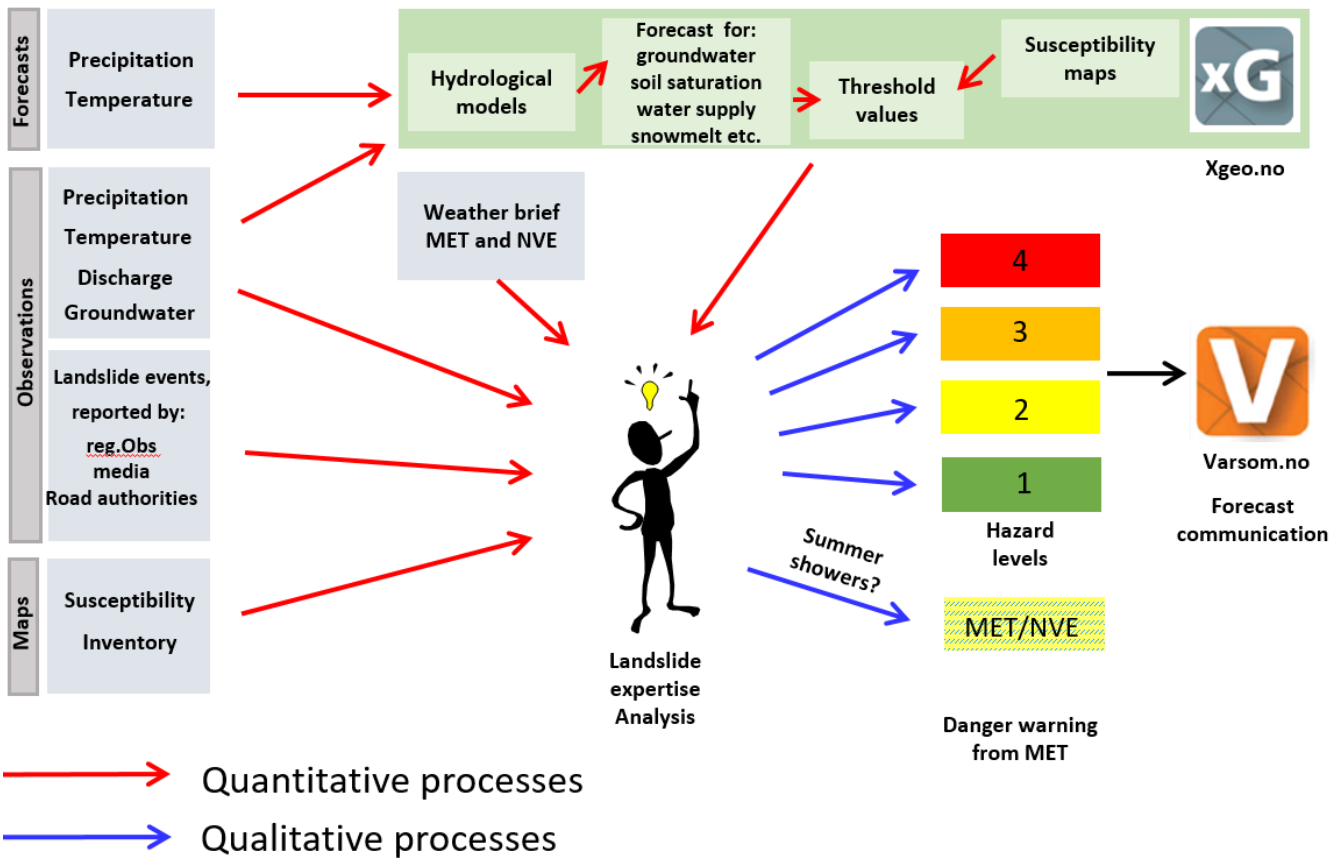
Forecasts

Precipitation
Temperature

Hydrological models

Forecast for:
groundwater
soil saturation
water supply
snowmelt etc.

Threshold values

Susceptibility maps

xG

Xgeo.no

Observations

Precipitation
Temperature
Discharge
Groundwater

Weather brief MET and NVE

Landslide events, reported by:
reg.Obs
media
Road authorities

Maps

Susceptibility
Inventory

4

3

2

1

Hazard levels

V

Varsom.no

Forecast communication

Summer showers?

MET/NVE

Landslide expertise Analysis

Danger warning from MET

Quantitative processes

Qualitative processes